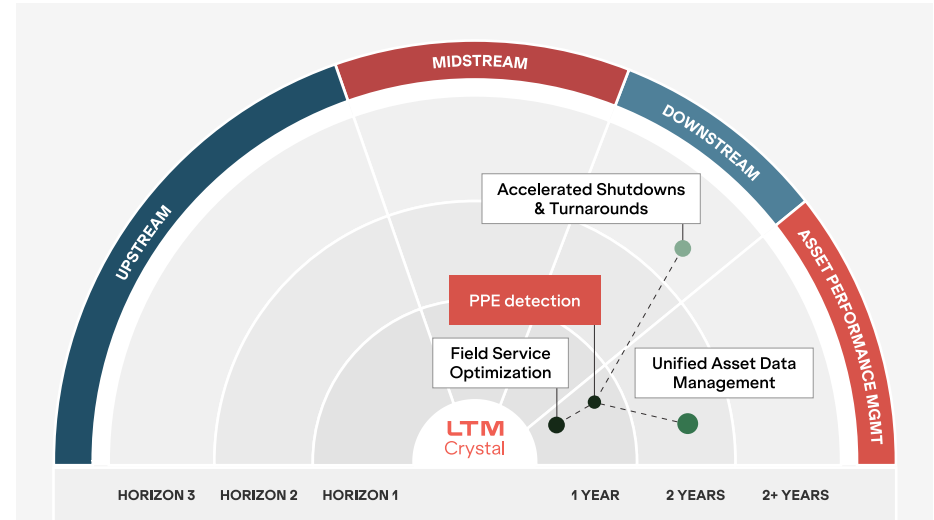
UPSTREAM

MIDSTREAM

DOWNSTREAM

ASSET PERFORMANCE MGMT

Accelerated Shutdowns & Turnarounds

PPE detection

Field Service Optimization

Unified Asset Data Management

LTM Crystal

HORIZON 3 HORIZON 2 HORIZON 1 1 YEAR 2 YEARS 2+ YEARS